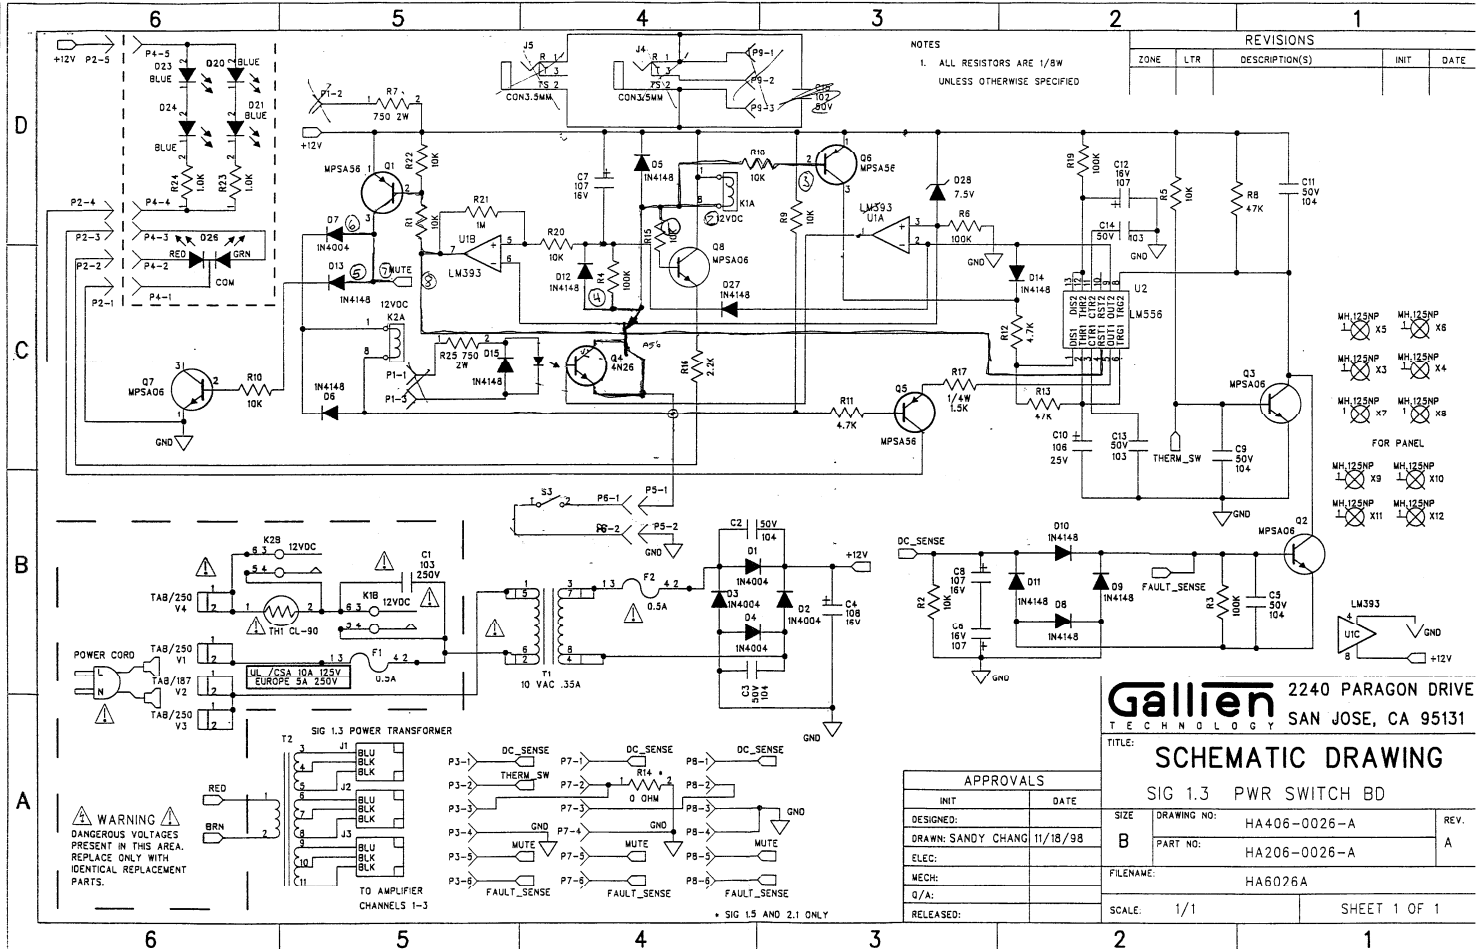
6 5 4 3 2 1

NOTES
1. ALL RESISTORS ARE 1/8W UNLESS OTHERWISE SPECIFIED

| REVISIONS | | | | |
|---|---|---|---|---|
| ZONE | LTR | DESCRIPTION(S) | INIT | DATE |

D
C
B
A

+12V P2-5
P4-5 D23 BLUE D20 BLUE
D24 D21 BLUE
BLUE
R24 1.0K R23 1.0K
P2-4 P4-4
P2-3 P4-3 D26
P2-2 P4-2 RED GRN
COM
P2-1 P4-1

P1-2 R7 750 2W
+12V
J5 R T S CON3.5MM
J4 R T S CON3.5MM
P9-1 P9-2 P9-3
C15 103 50V
MPSA56 Q1 R1 10K R2 10K
R21 1M
U1B LM393
R20 10K
C7 107 16V
D5 1N4148
R10 10K
Q6 MPSA56
K1A 12VDC
R15 10K
D12 1N4148
R4 100K
Q8 MPSA06
D27 1N4148
R9 10K
D28 7.5V
LM393 U1A
R6 100K
GND
D14 1N4148
R19 100K
C12 16V 107
C14 50V 103
R5 10K
GND
R8 47K
C11 50V 104
U2 LM556
DIS2 THR2 CTR2 RST2 OUT2 TRG2
DIS1 THR1 CTR1 RST1 OUT1 TRG1
R12 4.7K
D7 1N4004
D13 1N4148
MUTE
12VDC K2A
R25 750 2W D15 1N4148
Q4 4N26
R14 2.2K
P1-1 P1-3
Q7 MPSA06
R10 10K
1N4148 D6
GND
R11 4.7K
Q5 MPSA56
R17 1/4W 1.5K
R13 47K
C10 106 25V
C13 50V 103
THERM_SW
C9 50V 104
Q3 MPSA06
GND
MH.125NP X5 MH.125NP X6
MH.125NP X3 MH.125NP X4
MH.125NP X7 MH.125NP X8
FOR PANEL
MH.125NP X9 MH.125NP X10
MH.125NP X11 MH.125NP X12

S3 P6-1 P5-1
P6-2 P5-2
GND
K2B 12VDC
C1 103 250V
K1B 12VDC
TAB/250 V4
TH1 CL-90
C2 50V 104
D1 1N4004
D3 1N4004 D2 1N4004
D4 1N4004
F2 0.5A
+12V
C4 108 16V
C3 50V 104
GND
POWER CORD
TAB/250 V1
TAB/187 V2
TAB/250 V3
L N
UL/CSA 10A 125V EUROPE 5A 250V
F1 0.5A
T1 10 VAC .35A
DC_SENSE
C8 107 16V
C6 16V 107
R2 10K
D11 1N4148
D10 1N4148
D8 1N4148
D9 1N4148
FAULT_SENSE
R3 100K
C5 50V 104
Q2 MPSA06
GND
LM393 U1C GND +12V

SIG 1.3 POWER TRANSFORMER
T2 J1 BLU BLK BLK
J2 BLU BLK BLK
J3 BLU BLK BLK
RED BRN
TO AMPLIFIER CHANNELS 1-3
⚠ WARNING ⚠
DANGEROUS VOLTAGES PRESENT IN THIS AREA. REPLACE ONLY WITH IDENTICAL REPLACEMENT PARTS.

P3-1 DC_SENSE P7-1 DC_SENSE P8-1 DC_SENSE
P3-2 THERM_SW P7-2 R14 * 0 OHM P8-2
P3-3 P7-3 P8-3 GND
P3-4 GND P7-4 GND P8-4
P3-5 MUTE P7-5 MUTE P8-5 MUTE
P3-6 FAULT_SENSE P7-6 FAULT_SENSE P8-6 FAULT_SENSE
* SIG 1.5 AND 2.1 ONLY

Gallien TECHNOLOGY 2240 PARAGON DRIVE SAN JOSE, CA 95131
TITLE: SCHEMATIC DRAWING
SIG 1.3 PWR SWITCH BD

| APPROVALS | |
|---|---|
| INIT | DATE |
| DESIGNED: | |
| DRAWN: SANDY CHANG | 11/18/98 |
| ELEC: | |
| MECH: | |
| Q/A: | |
| RELEASED: | |

SIZE B DRAWING NO: HA406-0026-A REV. A
PART NO: HA206-0026-A
FILENAME: HA6026A
SCALE: 1/1 SHEET 1 OF 1